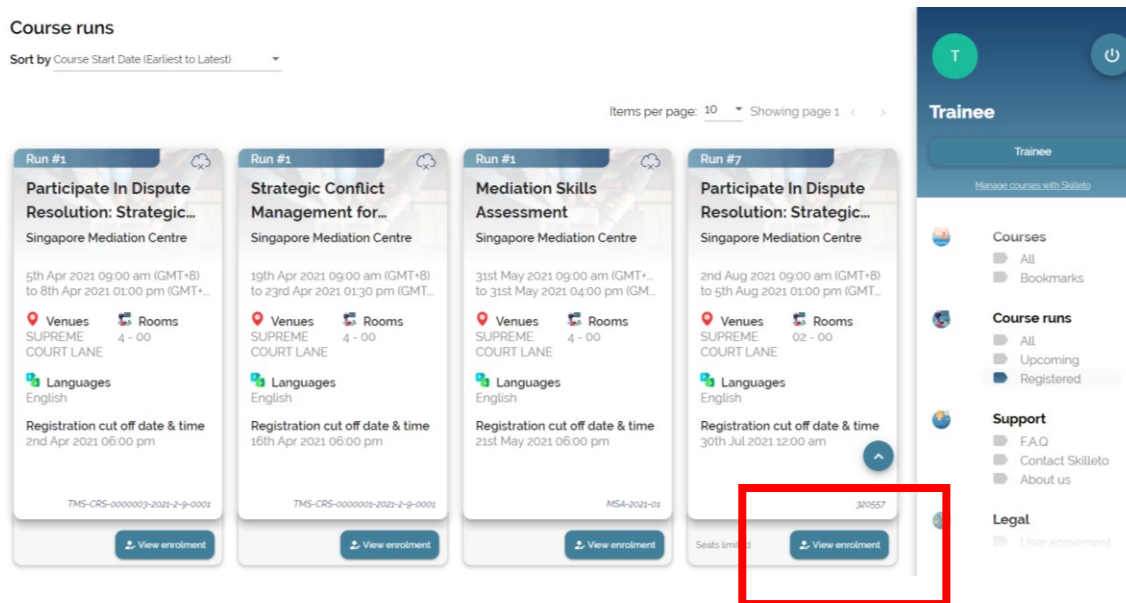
Course runs

Sort by Course Start Date (Earliest to Latest)

Items per page: 10 Showing page 1

Run #1
Participate In Dispute Resolution: Strategic...
Singapore Mediation Centre
5th Apr 2021 09:00 am (GMT+8) to 8th Apr 2021 01:00 pm (GMT+...
Venues SUPREME COURT LANE
Rooms 4 - 00
Languages English
Registration cut off date & time 2nd Apr 2021 06:00 pm
TMS-CRS-0000003-2021-2-9-0001
View enrolment

Run #1
Strategic Conflict Management for...
Singapore Mediation Centre
19th Apr 2021 09:00 am (GMT+8) to 23rd Apr 2021 01:30 pm (GMT...
Venues SUPREME COURT LANE
Rooms 4 - 00
Languages English
Registration cut off date & time 16th Apr 2021 06:00 pm
TMS-CRS-0000001-2021-2-9-0001
View enrolment

Run #1
Mediation Skills Assessment
Singapore Mediation Centre
31st May 2021 09:00 am (GMT+... to 31st May 2021 04:00 pm (GM...
Venues SUPREME COURT LANE
Rooms 4 - 00
Languages English
Registration cut off date & time 21st May 2021 06:00 pm
MSA-2021-01
View enrolment

Run #7
Participate In Dispute Resolution: Strategic...
Singapore Mediation Centre
2nd Aug 2021 09:00 am (GMT+8) to 5th Aug 2021 01:00 pm (GMT...
Venues SUPREME COURT LANE
Rooms 02 - 00
Languages English
Registration cut off date & time 30th Jul 2021 12:00 am
320557
Seats limited
View enrolment

T
Trainee
Trainee
Manage courses with Skilleto

Courses
All
Bookmarks

Course runs
All
Upcoming
Registered

Support
F.A.Q
Contact Skilleto
About us

Legal
User agreement